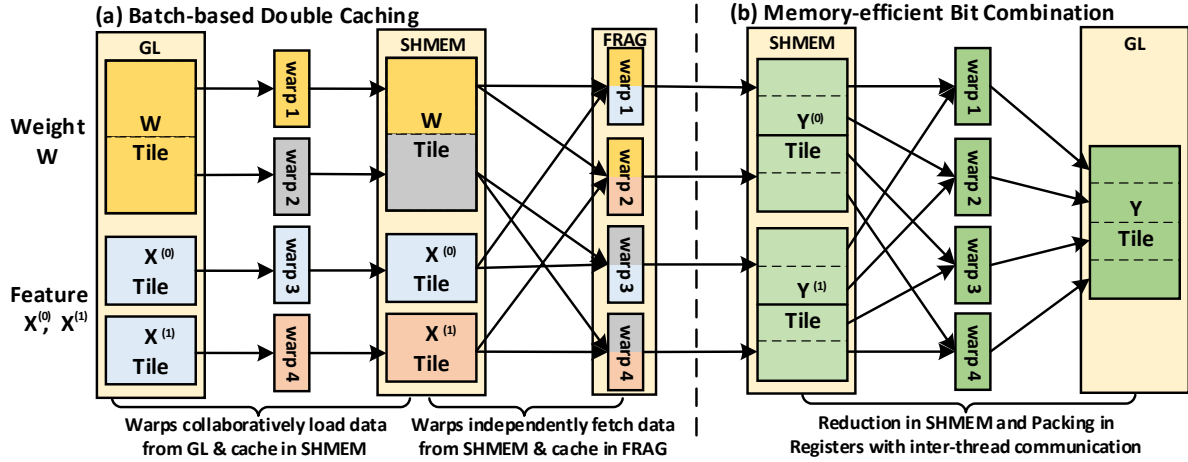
(a) Batch-based Double Caching

(b) Memory-efficient Bit Combination

GL

SHMEM

FRAG

SHMEM

GL

Weight W

Feature $X^{(0)}$, $X^{(1)}$

W Tile

warp 1

warp 2

warp 3

warp 4

$X^{(0)}$ Tile

$X^{(1)}$ Tile

W Tile

$X^{(0)}$ Tile

$X^{(1)}$ Tile

warp 1

warp 2

warp 3

warp 4

$Y^{(0)}$ Tile

$Y^{(1)}$ Tile

warp 1

warp 2

warp 3

warp 4

Y Tile

Warps collaboratively load data from GL & cache in SHMEM

Warps independently fetch data from SHMEM & cache in FRAG

Reduction in SHMEM and Packing in Registers with inter-thread communication